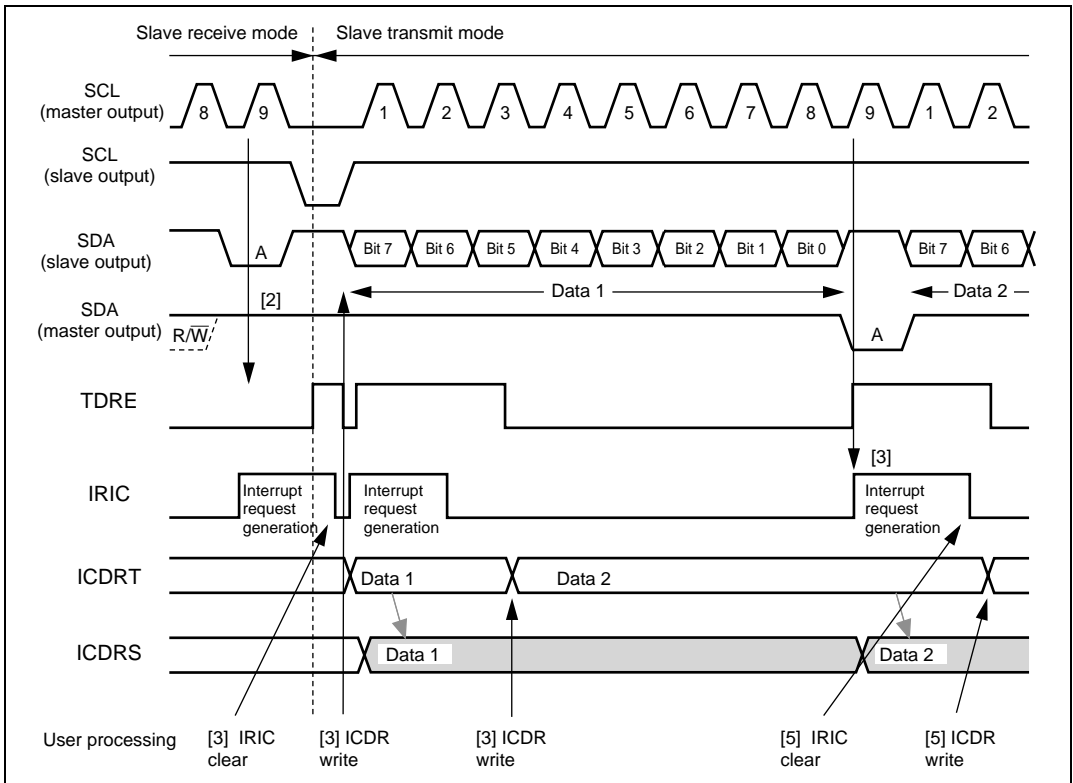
Slave receive mode
Slave transmit mode

SCL (master output)
8 9 1 2 3 4 5 6 7 8 9 1 2

SCL (slave output)

SDA (slave output)
A
Bit 7 Bit 6 Bit 5 Bit 4 Bit 3 Bit 2 Bit 1 Bit 0 Bit 7 Bit 6

[2]
Data 1
Data 2

SDA (master output)
$R/\overline{W}$
A

TDRE

[3]

IRIC
Interrupt request generation
Interrupt request generation
Interrupt request generation

ICDRT
Data 1
Data 2

ICDRS
Data 1
Data 2

User processing
[3] IRIC clear
[3] ICDR write
[3] ICDR write
[5] IRIC clear
[5] ICDR write